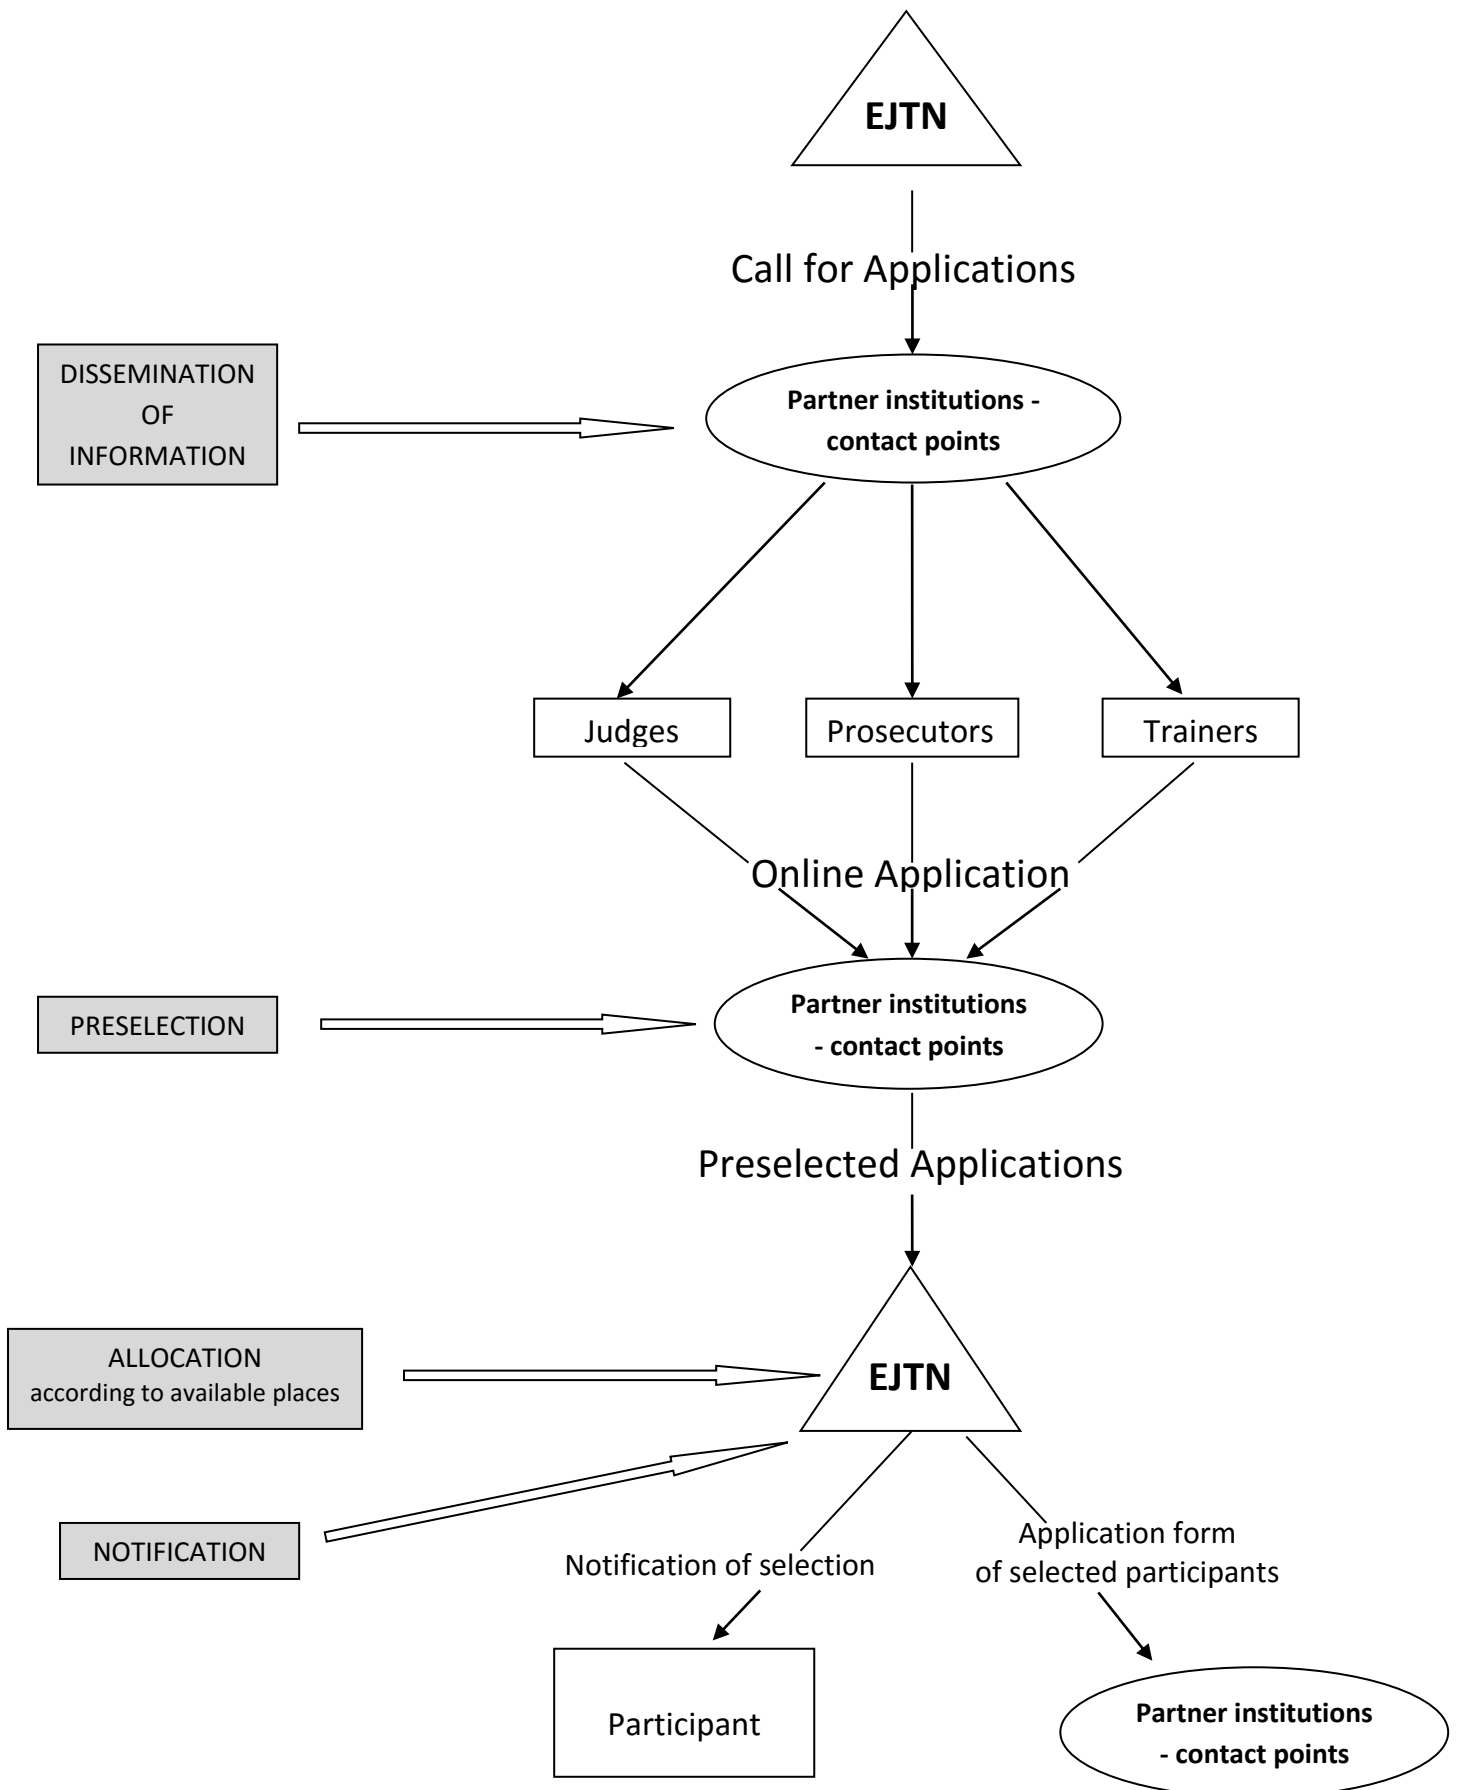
**EJTN**

Call for Applications

DISSEMINATION OF INFORMATION

**Partner institutions - contact points**

Judges

Prosecutors

Trainers

Online Application

PRESELECTION

**Partner institutions - contact points**

Preselected Applications

ALLOCATION according to available places

**EJTN**

NOTIFICATION

Notification of selection

Application form of selected participants

Participant

**Partner institutions - contact points**